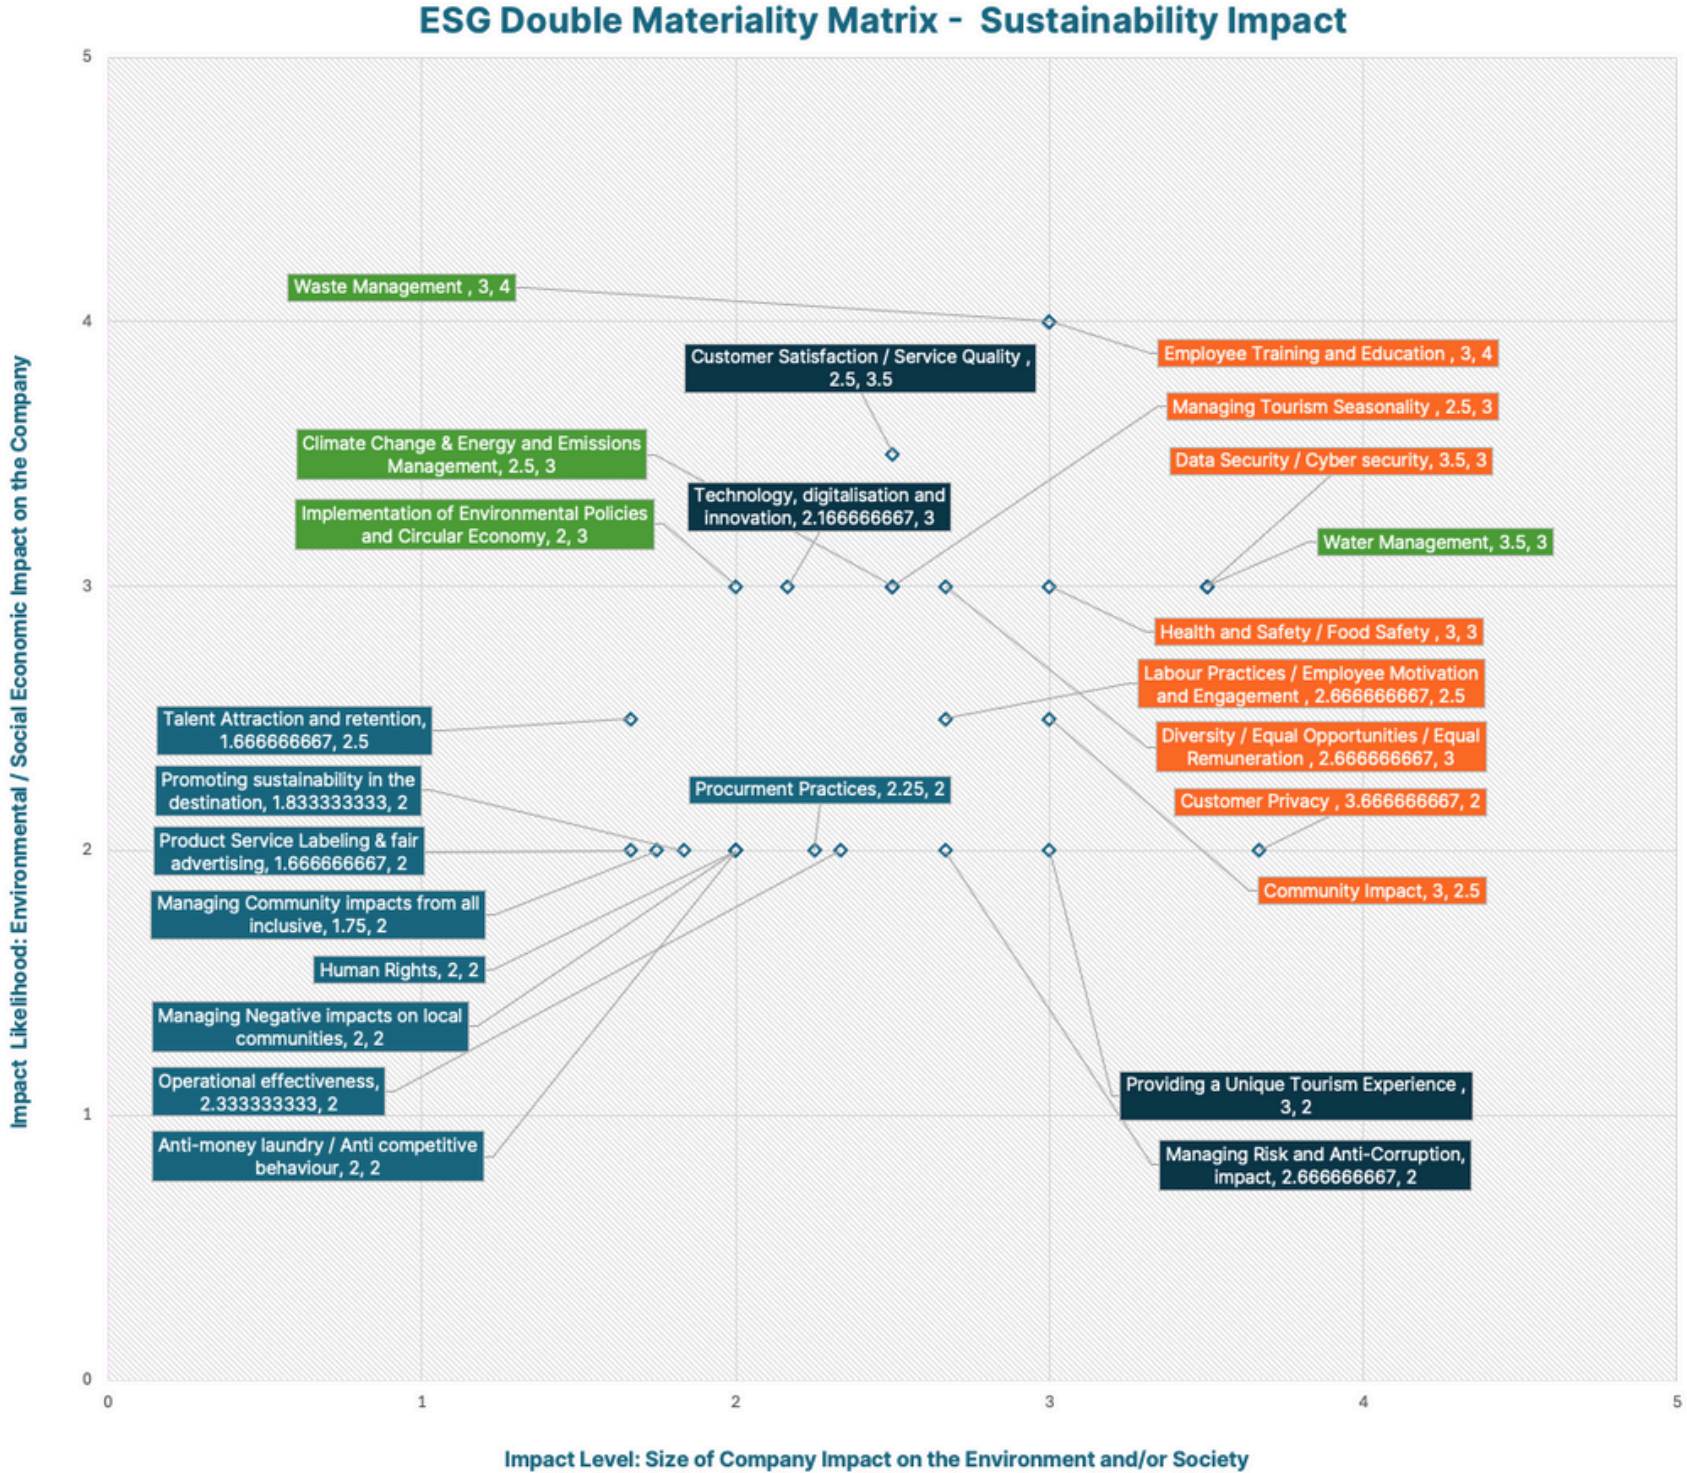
ESG Double Materiality Matrix - Sustainability Impact

Impact Likelihood: Environmental / Social Economic Impact on the Company

5
4
3
2
1
0

Waste Management , 3, 4

Customer Satisfaction / Service Quality , 2.5, 3.5

Employee Training and Education , 3, 4

Managing Tourism Seasonality , 2.5, 3

Climate Change & Energy and Emissions Management, 2.5, 3

Data Security / Cyber security, 3.5, 3

Technology, digitalisation and innovation, 2.166666667, 3

Implementation of Environmental Policies and Circular Economy, 2, 3

Water Management, 3.5, 3

Health and Safety / Food Safety , 3, 3

Labour Practices / Employee Motivation and Engagement , 2.666666667, 2.5

Talent Attraction and retention, 1.666666667, 2.5

Diversity / Equal Opportunities / Equal Remuneration , 2.666666667, 3

Promoting sustainability in the destination, 1.833333333, 2

Procurment Practices, 2.25, 2

Customer Privacy , 3.666666667, 2

Product Service Labeling & fair advertising, 1.666666667, 2

Community Impact, 3, 2.5

Managing Community impacts from all inclusive, 1.75, 2

Human Rights, 2, 2

Managing Negative impacts on local communities, 2, 2

Operational effectiveness, 2.333333333, 2

Providing a Unique Tourism Experience , 3, 2

Anti-money laundry / Anti competitive behaviour, 2, 2

Managing Risk and Anti-Corruption, impact, 2.666666667, 2

0
1
2
3
4
5

Impact Level: Size of Company Impact on the Environment and/or Society